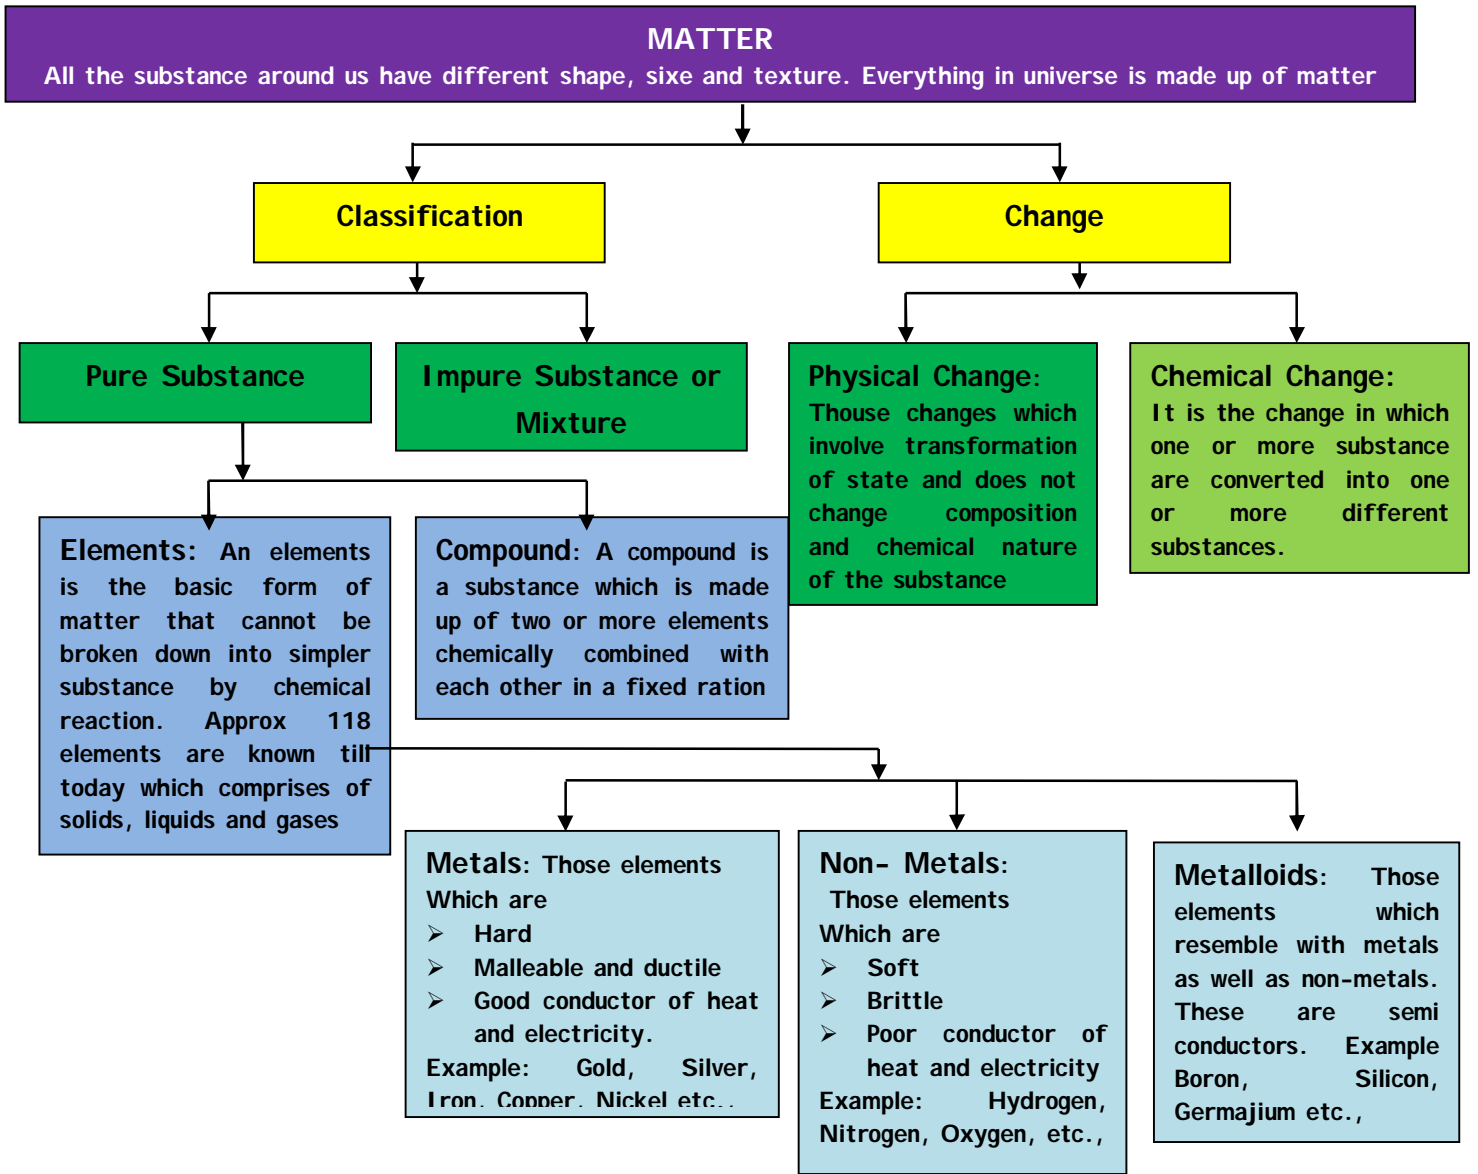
MATTER
All the substance around us have different shape, sixe and texture. Everything in universe is made up of matter

Classification

Change

Pure Substance

Impure Substance or Mixture

Physical Change: Thouse changes which involve transformation of state and does not change composition and chemical nature of the substance

Chemical Change: It is the change in which one or more substance are converted into one or more different substances.

Elements: An elements is the basic form of matter that cannot be broken down into simpler substance by chemical reaction. Approx 118 elements are known till today which comprises of solids, liquids and gases

Compound: A compound is a substance which is made up of two or more elements chemically combined with each other in a fixed ration

Metals: Those elements Which are
➢ Hard
➢ Malleable and ductile
➢ Good conductor of heat and electricity.
Example: Gold, Silver, Iron, Copper, Nickel etc.,

Non- Metals: Those elements Which are
➢ Soft
➢ Brittle
➢ Poor conductor of heat and electricity
Example: Hydrogen, Nitrogen, Oxygen, etc.,

Metalloids: Those elements which resemble with metals as well as non-metals. These are semi conductors. Example Boron, Silicon, Germajium etc.,